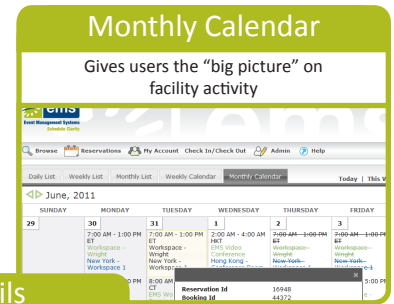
Monthly Calendar

Gives users the "big picture" on facility activity

ems
Event Management Systems
Schedule Clarity

Browse Reservations My Account Check In/Check Out Admin Help

Daily List | Weekly List | Monthly List | Weekly Calendar | Monthly Calendar | Today | This W

June, 2011

| SUNDAY | MONDAY | TUESDAY | WEDNESDAY | THURSDAY | FRIDAY |
|---|---|---|---|---|---|
| 29 | 30 | 31 | 1 | 2 | 3 |
| | 7:00 AM - 1:00 PM ET Workspace - Wright New York - Workspace 1 | 7:00 AM - 1:00 PM ET Workspace - Wright New York - Workspace 1 | 2:00 AM - 4:00 AM HKT EMS Video Conference Hong Kong - Conference Room | 7:00 AM - 1:00 PM ET Workspace - Wright New York - Workspace 1 | 7:00 AM - 1:00 PM ET Workspace - Wright New York - Workspace 1 |
| | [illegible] PM | 8:00 AM CT EMS Wo | | | 5:00 PM |

ils

Reservation Id 16948
Booking Id 44372